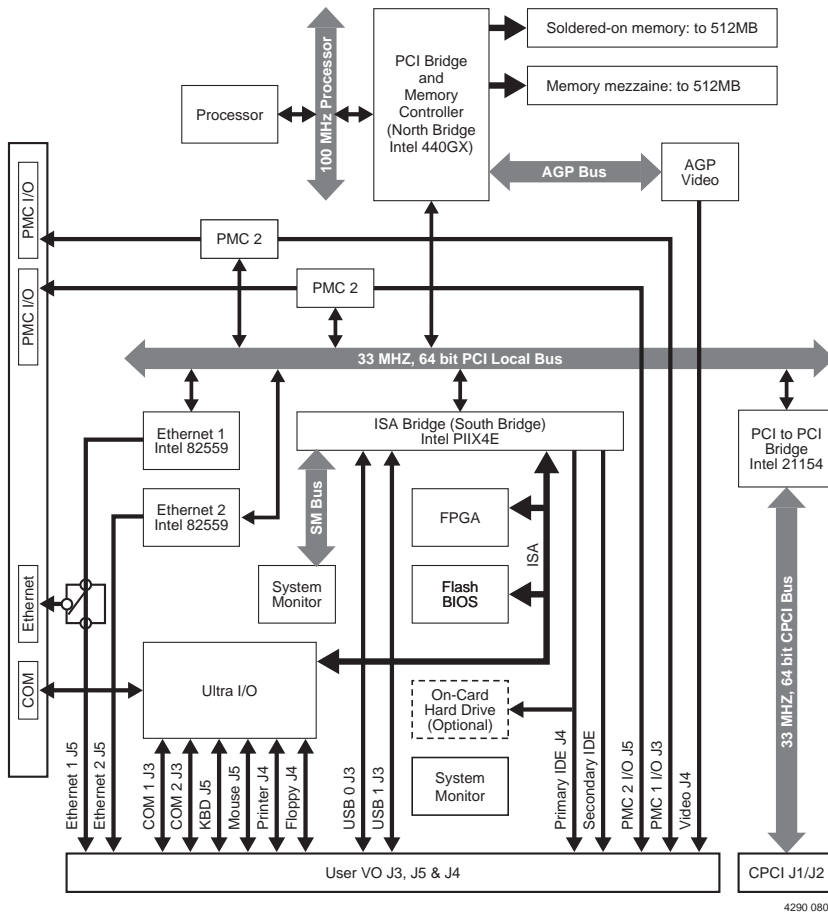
100 MHz Processor

PCI Bridge and Memory Controller (North Bridge Intel 440GX)

Soldered-on memory: to 512MB

Memory mezzaine: to 512MB

Processor

AGP Bus

AGP Video

PMC I/O

PMC I/O

PMC 2

PMC 2

33 MHZ, 64 bit PCI Local Bus

Ethernet 1 Intel 82559

Ethernet 2 Intel 82559

ISA Bridge (South Bridge) Intel PIIX4E

PCI to PCI Bridge Intel 21154

SM Bus

FPGA

ISA

Flash BIOS

System Monitor

Ethernet

COM

Ultra I/O

On-Card Hard Drive (Optional)

System Monitor

33 MHZ, 64 bit CPCI Bus

Ethernet 1 J5

Ethernet 2 J5

COM 1 J3

COM 2 J3

KBD J5

Mouse J5

Printer J4

Floppy J4

USB 0 J3

USB 1 J3

Primary IDE J4

Secondary IDE

PMC 2 I/O J5

PMC 1 I/O J3

Video J4

User VO J3, J5 & J4

CPCI J1/J2

4290 080